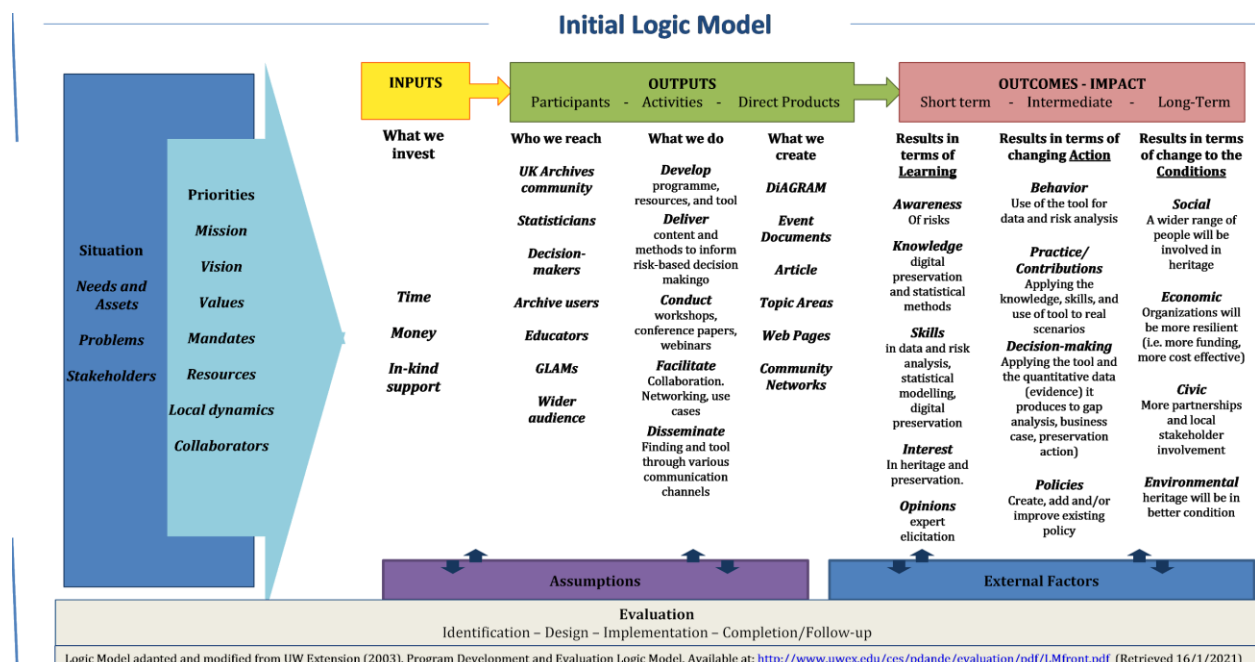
Initial Logic Model

Situation

Needs and Assets

Problems

Stakeholders

Priorities

Mission

Vision

Values

Mandates

Resources

Local dynamics

Collaborators

INPUTS

What we invest

Time

Money

In-kind support

OUTPUTS

Participants - Activities - Direct Products

Who we reach

UK Archives community

Statisticians

Decision-makers

Archive users

Educators

GLAMs

Wider audience

What we do

Develop programme, resources, and tool

Deliver content and methods to inform risk-based decision makingo

Conduct workshops, conference papers, webinars

Facilitate Collaboration. Networking, use cases

Disseminate Finding and tool through various communication channels

What we create

DiAGRAM

Event Documents

Article

Topic Areas

Web Pages

Community Networks

OUTCOMES - IMPACT

Short term - Intermediate - Long-Term

Results in terms of Learning

Awareness Of risks

Knowledge digital preservation and statistical methods

Skills in data and risk analysis, statistical modelling, digital preservation

Interest In heritage and preservation.

Opinions expert elicitation

Results in terms of changing Action

Behavior Use of the tool for data and risk analysis

Practice/ Contributions Applying the knowledge, skills, and use of tool to real scenarios

Decision-making Applying the tool and the quantitative data (evidence) it produces to gap analysis, business case, preservation action)

Policies Create, add and/or improve existing policy

Results in terms of change to the Conditions

Social A wider range of people will be involved in heritage

Economic Organizations will be more resilient (i.e. more funding, more cost effective)

Civic More partnerships and local stakeholder involvement

Environmental heritage will be in better condition

Assumptions

External Factors

Evaluation

Identification – Design – Implementation – Completion/Follow-up

Logic Model adapted and modified from UW Extension (2003). Program Development and Evaluation Logic Model. Available at: http://www.uwex.edu/ces/pdande/evaluation/pdf/LMfront.pdf (Retrieved 16/1/2021)